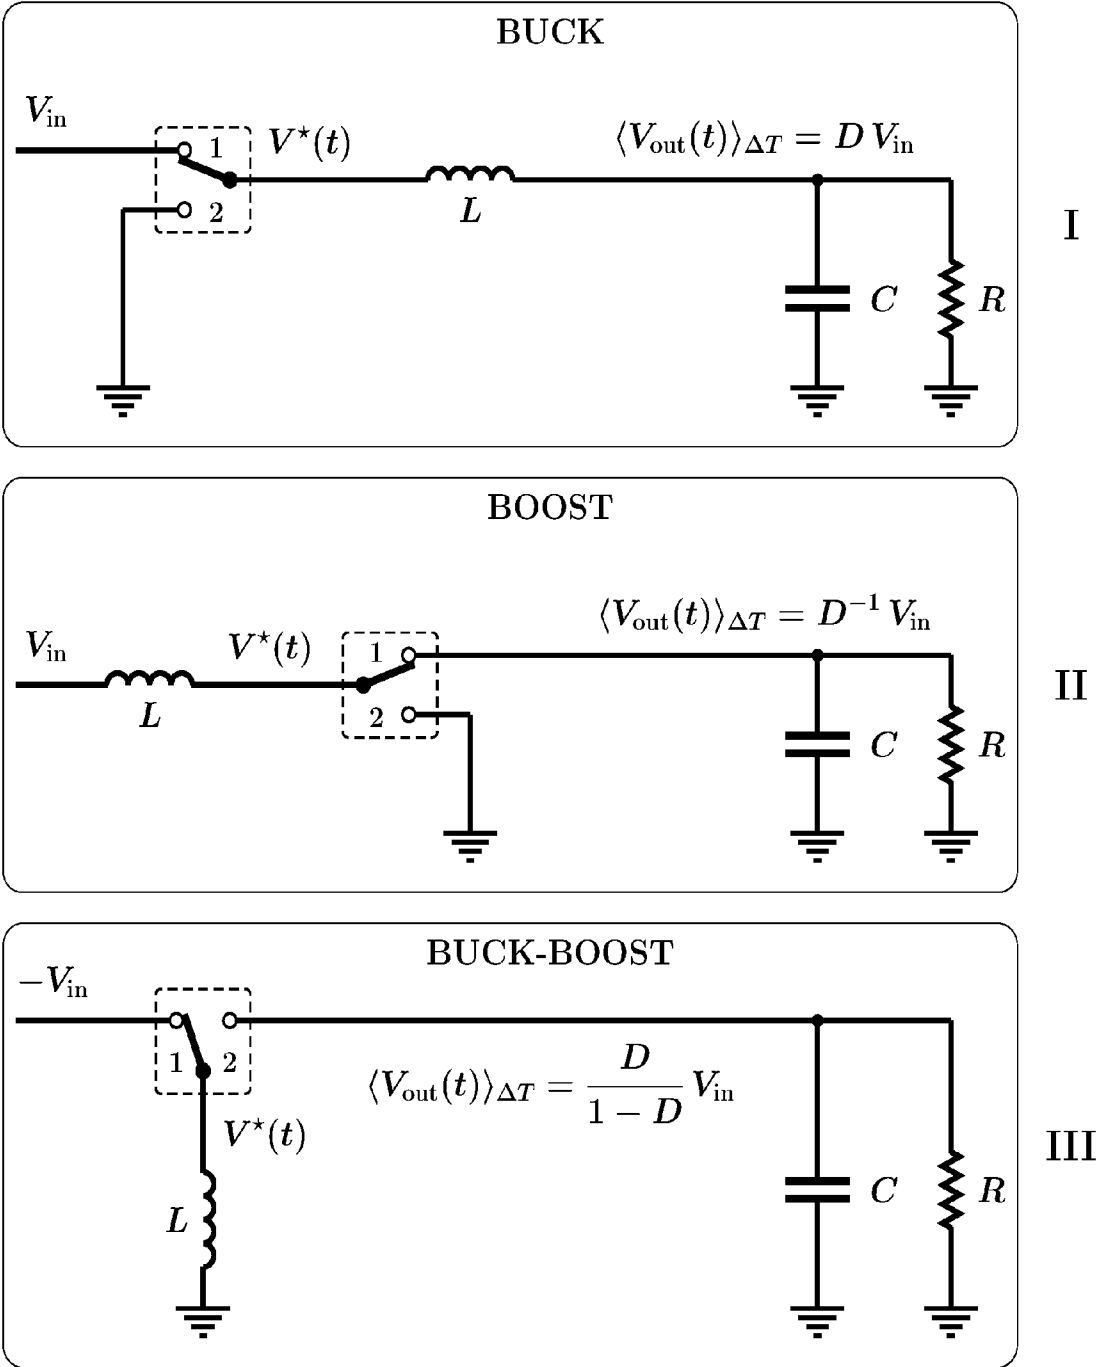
BUCK

$V_{\text{in}}$

1

2

$V^{\star}(t)$

$L$

$\langle V_{\text{out}}(t)\rangle_{\Delta T} = D\,V_{\text{in}}$

$C$

$R$

I

BOOST

$V_{\text{in}}$

$L$

$V^{\star}(t)$

1

2

$\langle V_{\text{out}}(t)\rangle_{\Delta T} = D^{-1}\,V_{\text{in}}$

$C$

$R$

II

BUCK-BOOST

$-V_{\text{in}}$

1

2

$\langle V_{\text{out}}(t)\rangle_{\Delta T} = \frac{D}{1-D}\,V_{\text{in}}$

$V^{\star}(t)$

$L$

$C$

$R$

III